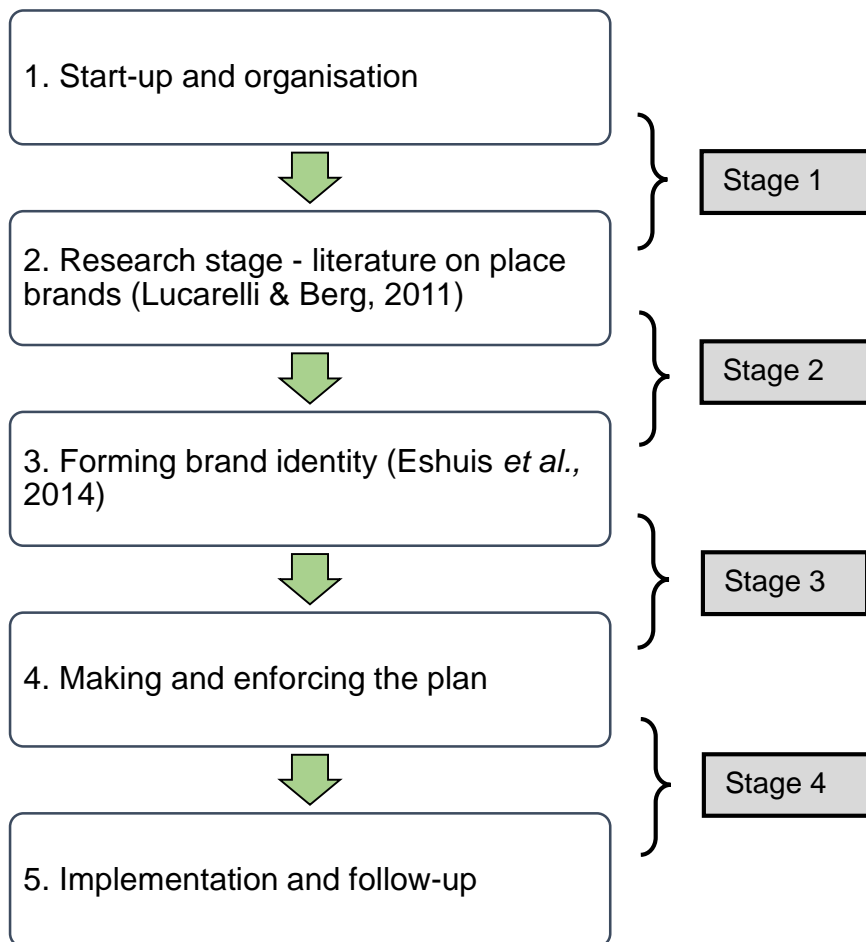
1. Start-up and organisation

Stage 1

2. Research stage - literature on place brands (Lucarelli & Berg, 2011)

Stage 2

3. Forming brand identity (Eshuis *et al.,* 2014)

Stage 3

4. Making and enforcing the plan

Stage 4

5. Implementation and follow-up